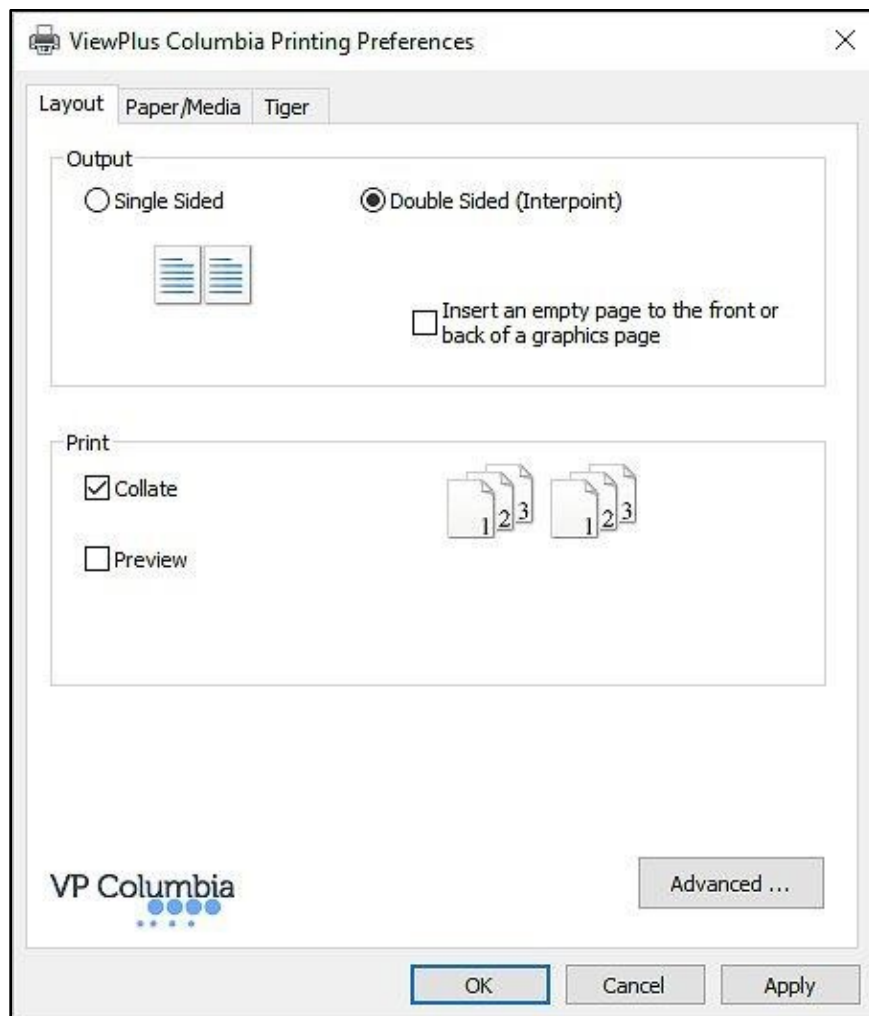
ViewPlus Columbia Printing Preferences

Layout Paper/Media Tiger

Output

Single Sided

Double Sided (Interpoint)

Insert an empty page to the front or back of a graphics page

Print

Collate

Preview

1 2 3 1 2 3

VP Columbia

Advanced ...

OK Cancel Apply